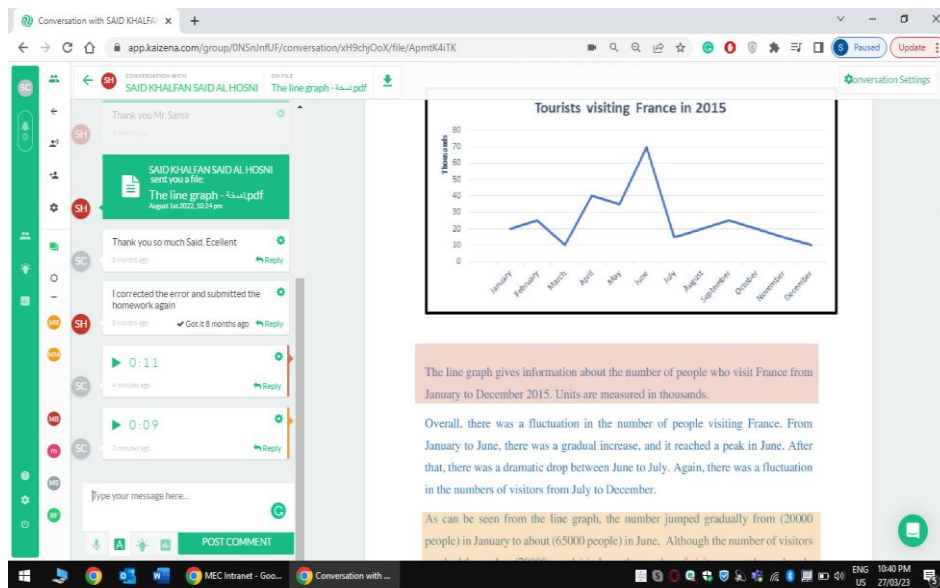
Conversation with SAID KHALFA ×

app.kaizena.com/group/0NSnJnfUF/conversation/xH9chjOoX/file/ApmtK4iTK

Paused

Update

CONVERSATION WITH
SAID KHALFAN SAID AL HOSNI

ON FILE
The line graph - نسخة.pdf

Conversation Settings

Thank you Mr. Samir

SAID KHALFAN SAID AL HOSNI sent you a file:
The line graph - نسخة.pdf
August 1st 2022, 10:24 pm

Thank you so much Said. Ecellent
8 months ago
Reply

I corrected the error and submitted the homework again
8 months ago
Got it 8 months ago
Reply

0:11
4 minutes ago
Reply

0:09
3 minutes ago
Reply

Type your message here...

POST COMMENT

Tourists visiting France in 2015

Thousands

80
70
60
50
40
30
20
10
0

January
February
March
April
May
June
July
August
September
October
November
December

The line graph gives information about the number of people who visit France from January to December 2015. Units are measured in thousands.

Overall, there was a fluctuation in the number of people visiting France. From January to June, there was a gradual increase, and it reached a peak in June. After that, there was a dramatic drop between June to July. Again, there was a fluctuation in the numbers of visitors from July to December.

As can be seen from the line graph, the number jumped gradually from (20000 people) in January to about (65000 people) in June. Although the number of visitors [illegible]

MEC Intranet - Goo...

Conversation with ...

ENG
US

10:40 PM
27/03/23